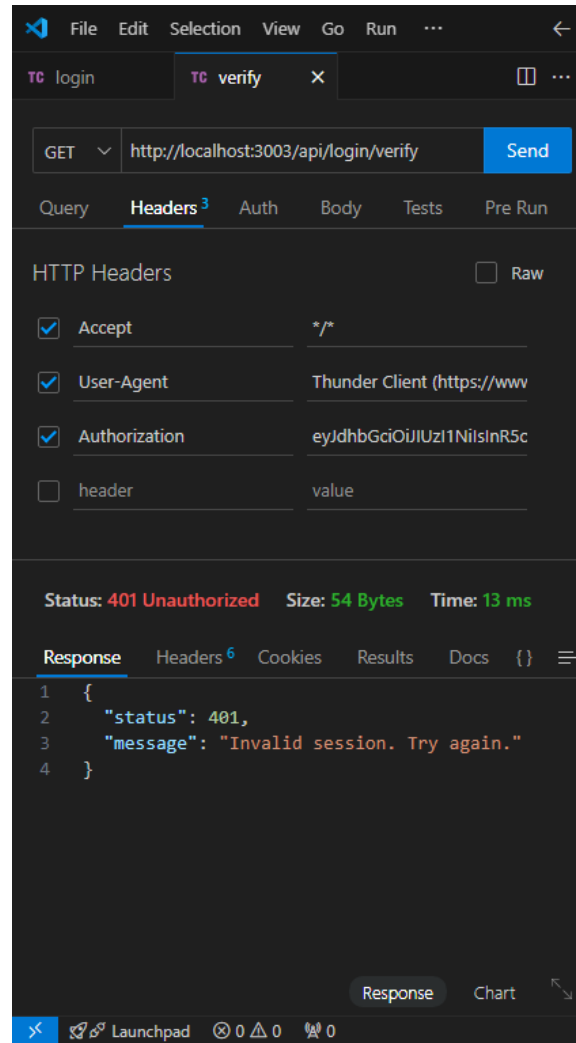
File Edit Selection View Go Run ···

TC login TC verify ×

GET http://localhost:3003/api/login/verify Send

Query Headers 3 Auth Body Tests Pre Run

HTTP Headers Raw

| | | |
|---|---|---|
| ☑ | Accept | \*/\* |
| ☑ | User-Agent | Thunder Client (https://www |
| ☑ | Authorization | eyJdhbGciOiJIUzI1NiIsInR5c |
| ☐ | header | value |

Status: 401 Unauthorized Size: 54 Bytes Time: 13 ms

Response Headers 6 Cookies Results Docs { }

1 {
2 "status": 401,
3 "message": "Invalid session. Try again."
4 }

Response Chart

Launchpad ⊗ 0 ⚠ 0 0